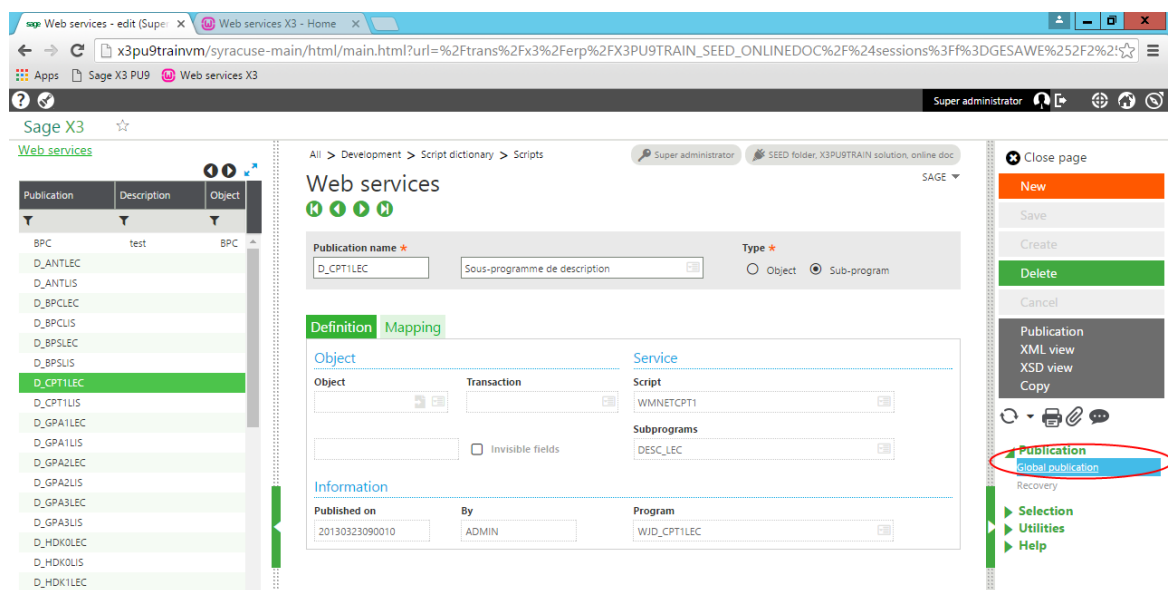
Web services - edit (Supe ×
Web services X3 - Home ×

x3pu9trainvm/syracuse-main/html/main.html?url=%2Ftrans%2Fx3%2Ferp%2FX3PU9TRAIN_SEED_ONLINEDOC%2F%24sessions%3Ff%3DGESAWE%252F2%2

Apps
Sage X3 PU9
Web services X3

Super administrator

Sage X3

Web services

| Publication | Description | Object |
|---|---|---|
| BPC | test | BPC |
| D_ANTLEC | | |
| D_ANTLIS | | |
| D_BPCLEC | | |
| D_BPCLIS | | |
| D_BPSLEC | | |
| D_BPSLIS | | |
| D_CPT1LEC | | |
| D_CPT1LIS | | |
| D_GPA1LEC | | |
| D_GPA1LIS | | |
| D_GPA2LEC | | |
| D_GPA2LIS | | |
| D_GPA3LEC | | |
| D_GPA3LIS | | |
| D_HDK0LEC | | |
| D_HDK0LIS | | |
| D_HDK1LEC | | |

All > Development > Script dictionary > Scripts
Super administrator
SEED folder, X3PU9TRAIN solution, online doc

Web services
SAGE

Publication name *
D_CPT1LEC
Sous-programme de description
Type *
Object
Sub-program

Definition
Mapping

Object
Object
Transaction
Invisible fields

Service
Script
WMNETCPT1
Subprograms
DESC_LEC

Information
Published on
20130323090010
By
ADMIN
Program
WJD_CPT1LEC

Close page
New
Save
Create
Delete
Cancel
Publication
XML view
XSD view
Copy

Publication
Global publication
Recovery
Selection
Utilities
Help